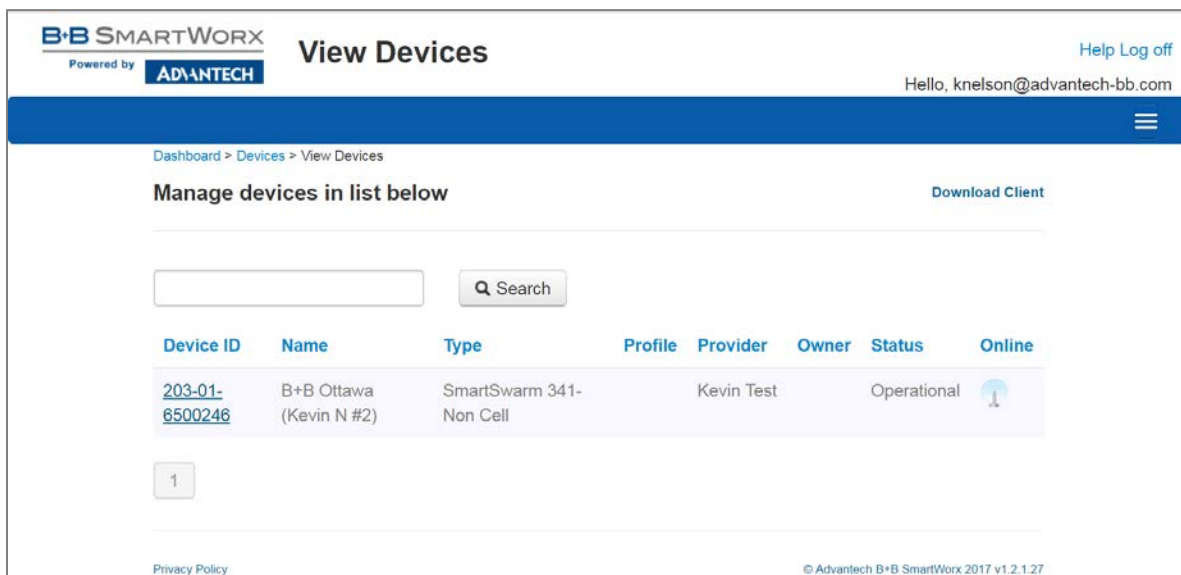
B+B SMARTWORX
Powered by ADVANTECH

View Devices

Help Log off

Hello, knelson@advantech-bb.com

Dashboard > Devices > View Devices

Manage devices in list below

Download Client

Search

| Device ID | Name | Type | Profile | Provider | Owner | Status | Online |
|---|---|---|---|---|---|---|---|
| 203-01-6500246 | B+B Ottawa (Kevin N #2) | SmartSwarm 341-Non Cell | | Kevin Test | | Operational | |

1

Privacy Policy

© Advantech B+B SmartWorx 2017 v1.2.1.27